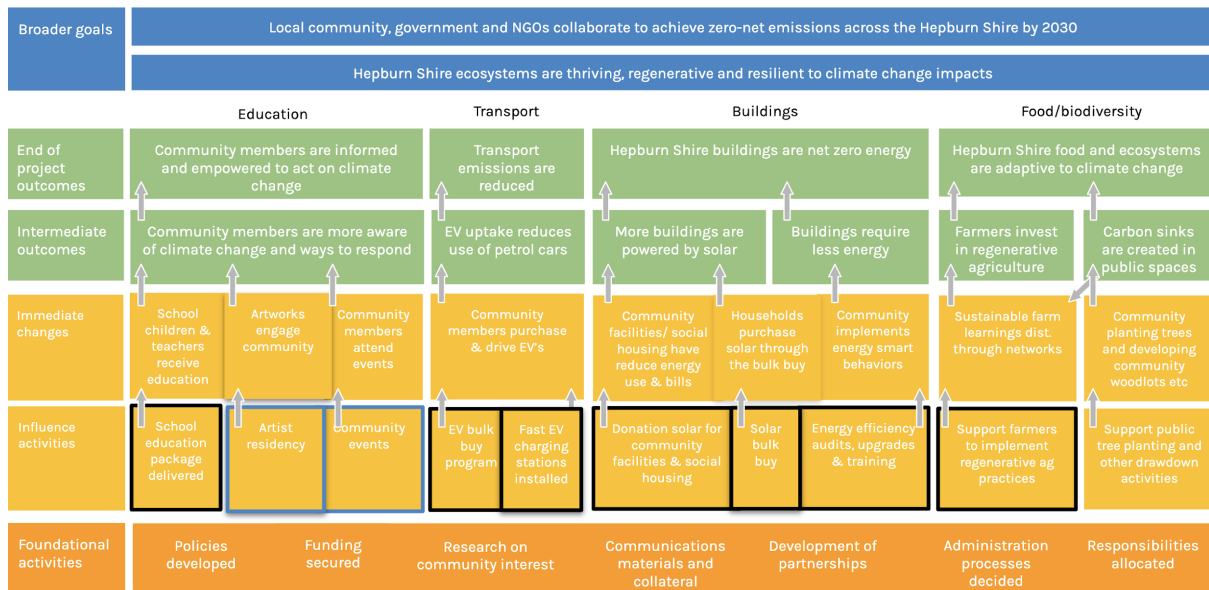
Broader goals

Local community, government and NGOs collaborate to achieve zero-net emissions across the Hepburn Shire by 2030

Hepburn Shire ecosystems are thriving, regenerative and resilient to climate change impacts

Education

Transport

Buildings

Food/biodiversity

End of project outcomes

Community members are informed and empowered to act on climate change

Transport emissions are reduced

Hepburn Shire buildings are net zero energy

Hepburn Shire food and ecosystems are adaptive to climate change

Intermediate outcomes

Community members are more aware of climate change and ways to respond

EV uptake reduces use of petrol cars

More buildings are powered by solar

Buildings require less energy

Farmers invest in regenerative agriculture

Carbon sinks are created in public spaces

Immediate changes

School children & teachers receive education

Artworks engage community

Community members attend events

Community members purchase & drive EV's

Community facilities/ social housing have reduce energy use & bills

Households purchase solar through the bulk buy

Community implements energy smart behaviors

Sustainable farm learnings dist. through networks

Community planting trees and developing community woodlots etc

Influence activities

School education package delivered

Artist residency

Community events

EV bulk buy program

Fast EV charging stations installed

Donation solar for community facilities & social housing

Solar bulk buy

Energy efficiency audits, upgrades & training

Support farmers to implement regenerative ag practices

Support public tree planting and other drawdown activities

Foundational activities

Policies developed

Funding secured

Research on community interest

Communications materials and collateral

Development of partnerships

Administration processes decided

Responsibilities allocated